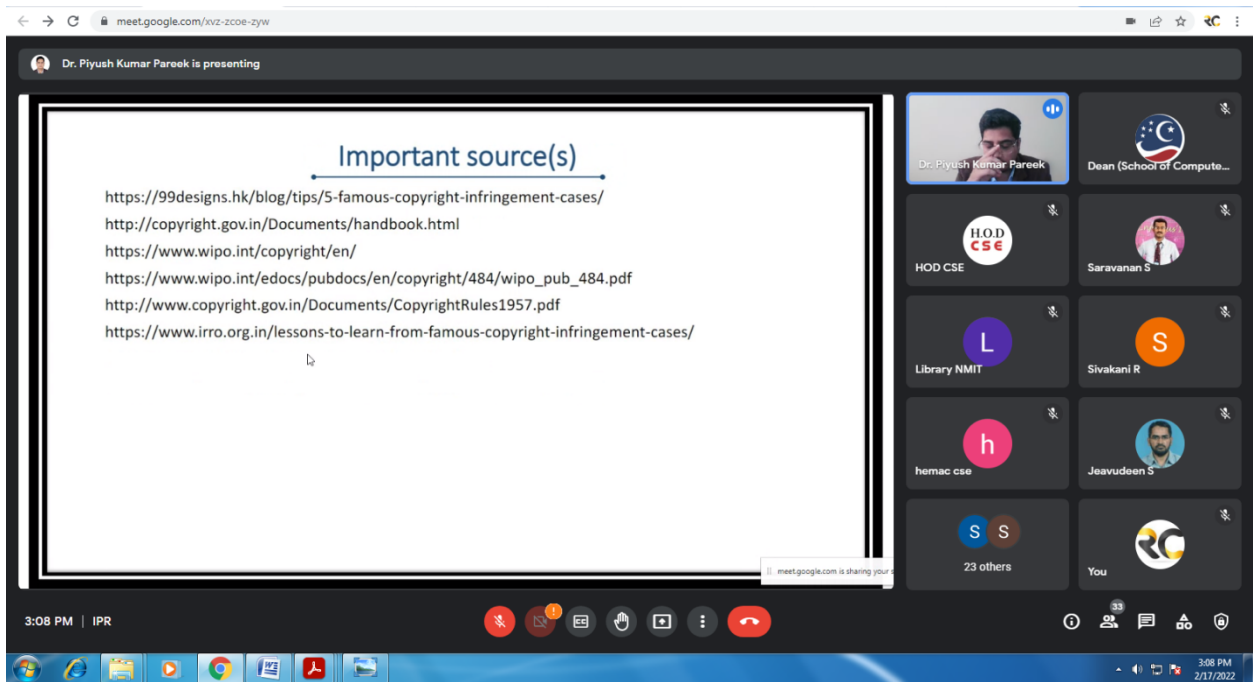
meet.google.com/xvz-zcoe-zyw

Dr. Piyush Kumar Pareek is presenting

Important source(s)

https://99designs.hk/blog/tips/5-famous-copyright-infringement-cases/
http://copyright.gov.in/Documents/handbook.html
https://www.wipo.int/copyright/en/
https://www.wipo.int/edocs/pubdocs/en/copyright/484/wipo_pub_484.pdf
http://www.copyright.gov.in/Documents/CopyrightRules1957.pdf
https://www.irro.org.in/lessons-to-learn-from-famous-copyright-infringement-cases/

meet.google.com is sharing your s

Dr. Piyush Kumar Pareek
Dean (School of Compute...
H.O.D CSE
HOD CSE
Saravanan S
L
Library NMIT
S
Sivakani R
h
hemac cse
Jeavudeen S
S S
23 others
You

3:08 PM | IPR

33

3:08 PM
2/17/2022